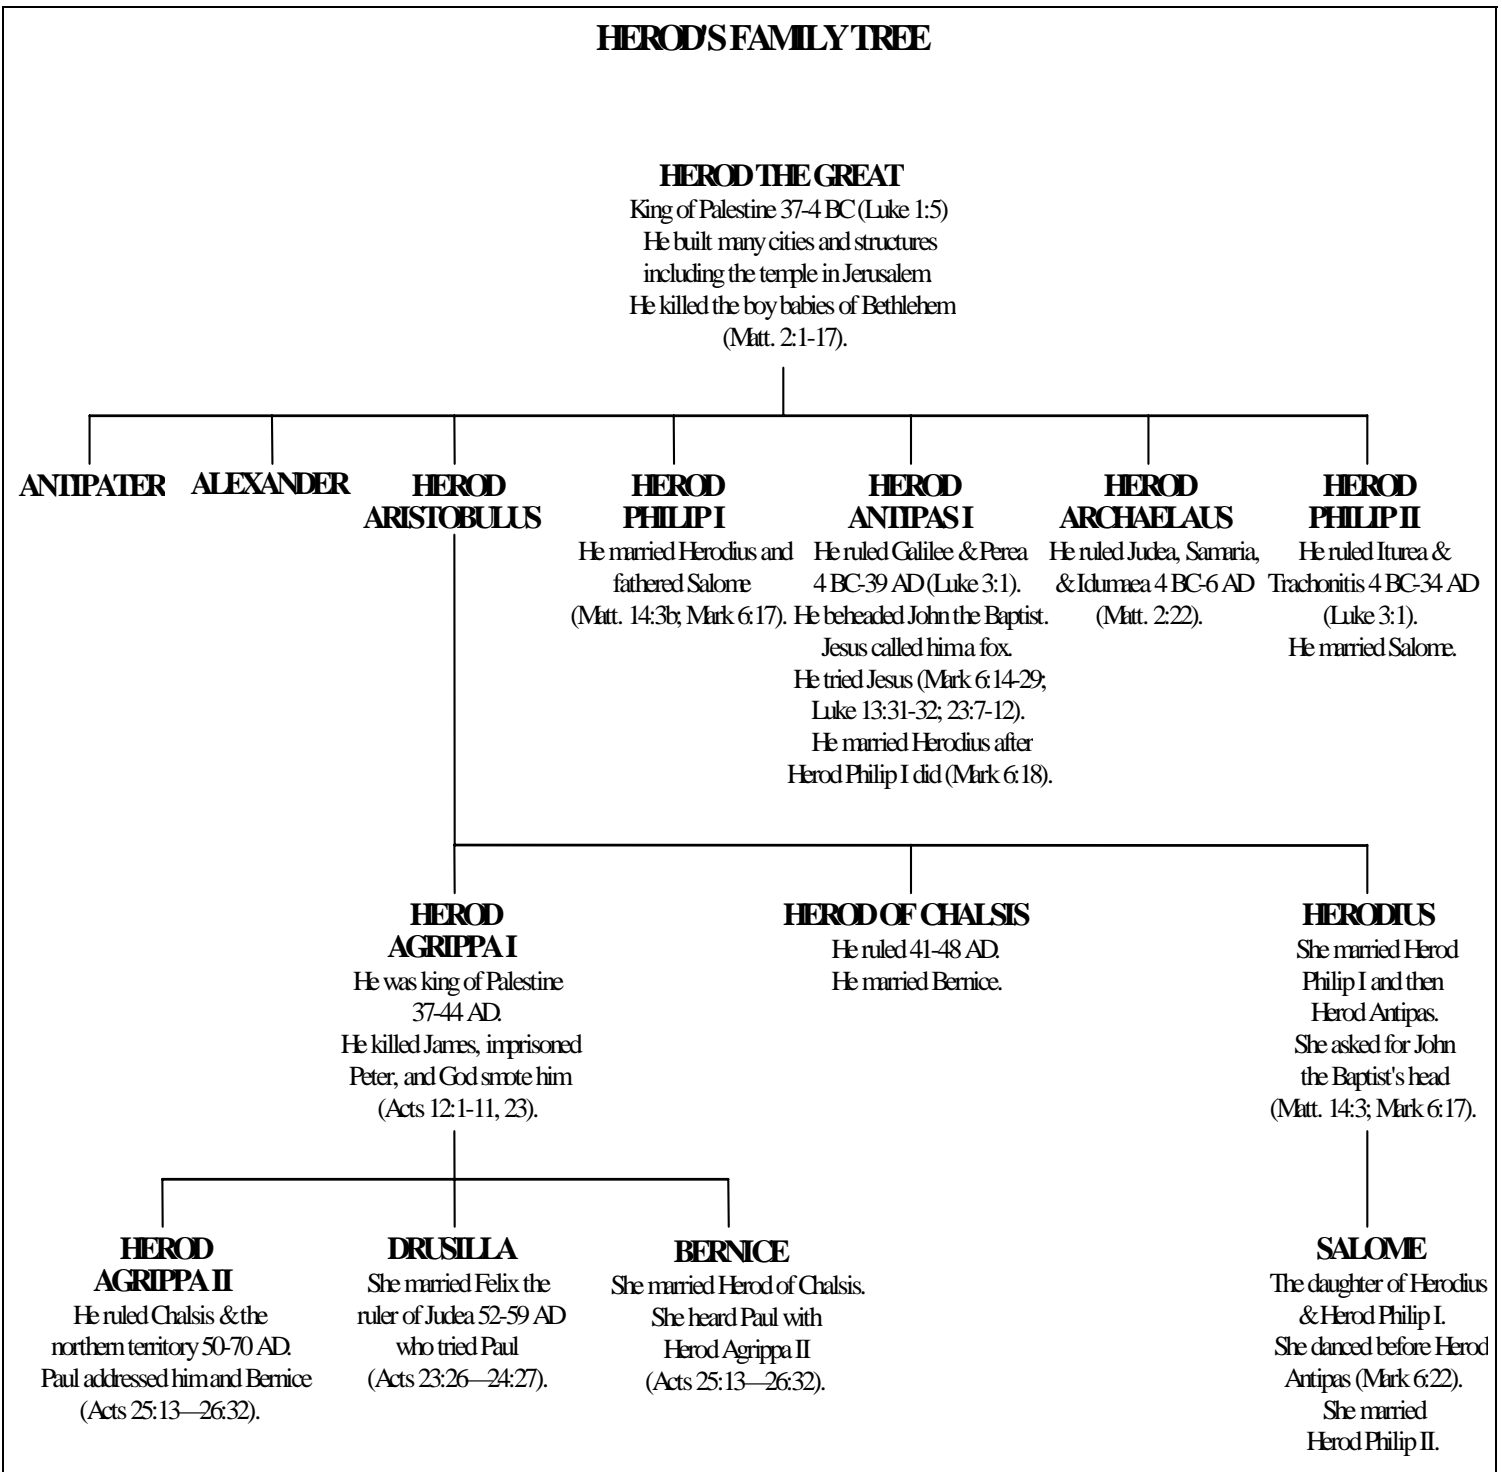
HEROD'S FAMILY TREE

HEROD THE GREAT
King of Palestine 37-4 BC (Luke 1:5)
He built many cities and structures including the temple in Jerusalem
He killed the boy babies of Bethlehem (Matt. 2:1-17).

ANTIPATER

ALEXANDER

HEROD ARISTOBULUS

HEROD PHILIP I
He married Herodius and fathered Salome (Matt. 14:3b; Mark 6:17).

HEROD ANTIPAS I
He ruled Galilee & Perea 4 BC-39 AD (Luke 3:1).
He beheaded John the Baptist.
Jesus called him a fox.
He tried Jesus (Mark 6:14-29; Luke 13:31-32; 23:7-12).
He married Herodius after Herod Philip I did (Mark 6:18).

HEROD ARCHAELAUS
He ruled Judea, Samaria, & Idumaea 4 BC-6 AD (Matt. 2:22).

HEROD PHILIP II
He ruled Iturea & Trachonitis 4 BC-34 AD (Luke 3:1).
He married Salome.

HEROD AGRIPPA I
He was king of Palestine 37-44 AD.
He killed James, imprisoned Peter, and God smote him (Acts 12:1-11, 23).

HEROD OF CHALSIS
He ruled 41-48 AD.
He married Bernice.

HERODIUS
She married Herod Philip I and then Herod Antipas.
She asked for John the Baptist's head (Matt. 14:3; Mark 6:17).

HEROD AGRIPPA II
He ruled Chalsis & the northern territory 50-70 AD.
Paul addressed him and Bernice (Acts 25:13—26:32).

DRUSILLA
She married Felix the ruler of Judea 52-59 AD who tried Paul (Acts 23:26—24:27).

BERNICE
She married Herod of Chalsis.
She heard Paul with Herod Agrippa II (Acts 25:13—26:32).

SALOME
The daughter of Herodius & Herod Philip I.
She danced before Herod Antipas (Mark 6:22).
She married Herod Philip II.